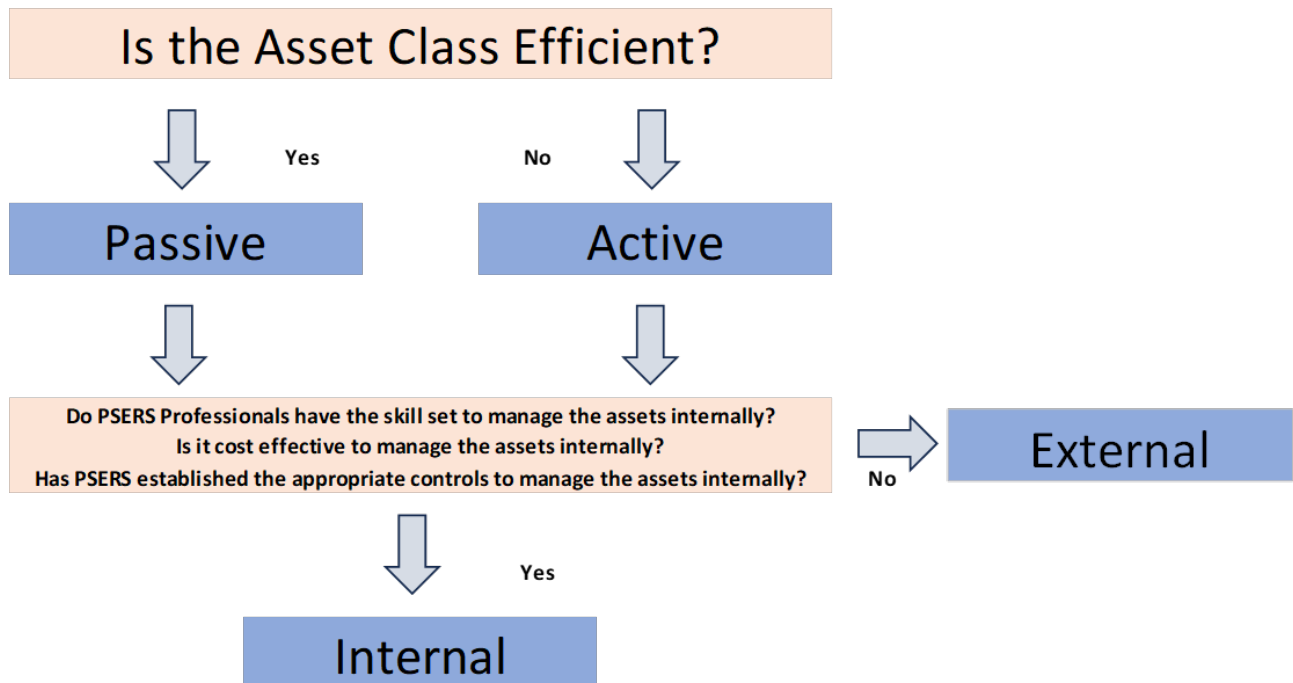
Is the Asset Class Efficient?

Yes

No

Passive

Active

Do PSERS Professionals have the skill set to manage the assets internally?
Is it cost effective to manage the assets internally?
Has PSERS established the appropriate controls to manage the assets internally?

No

External

Yes

Internal